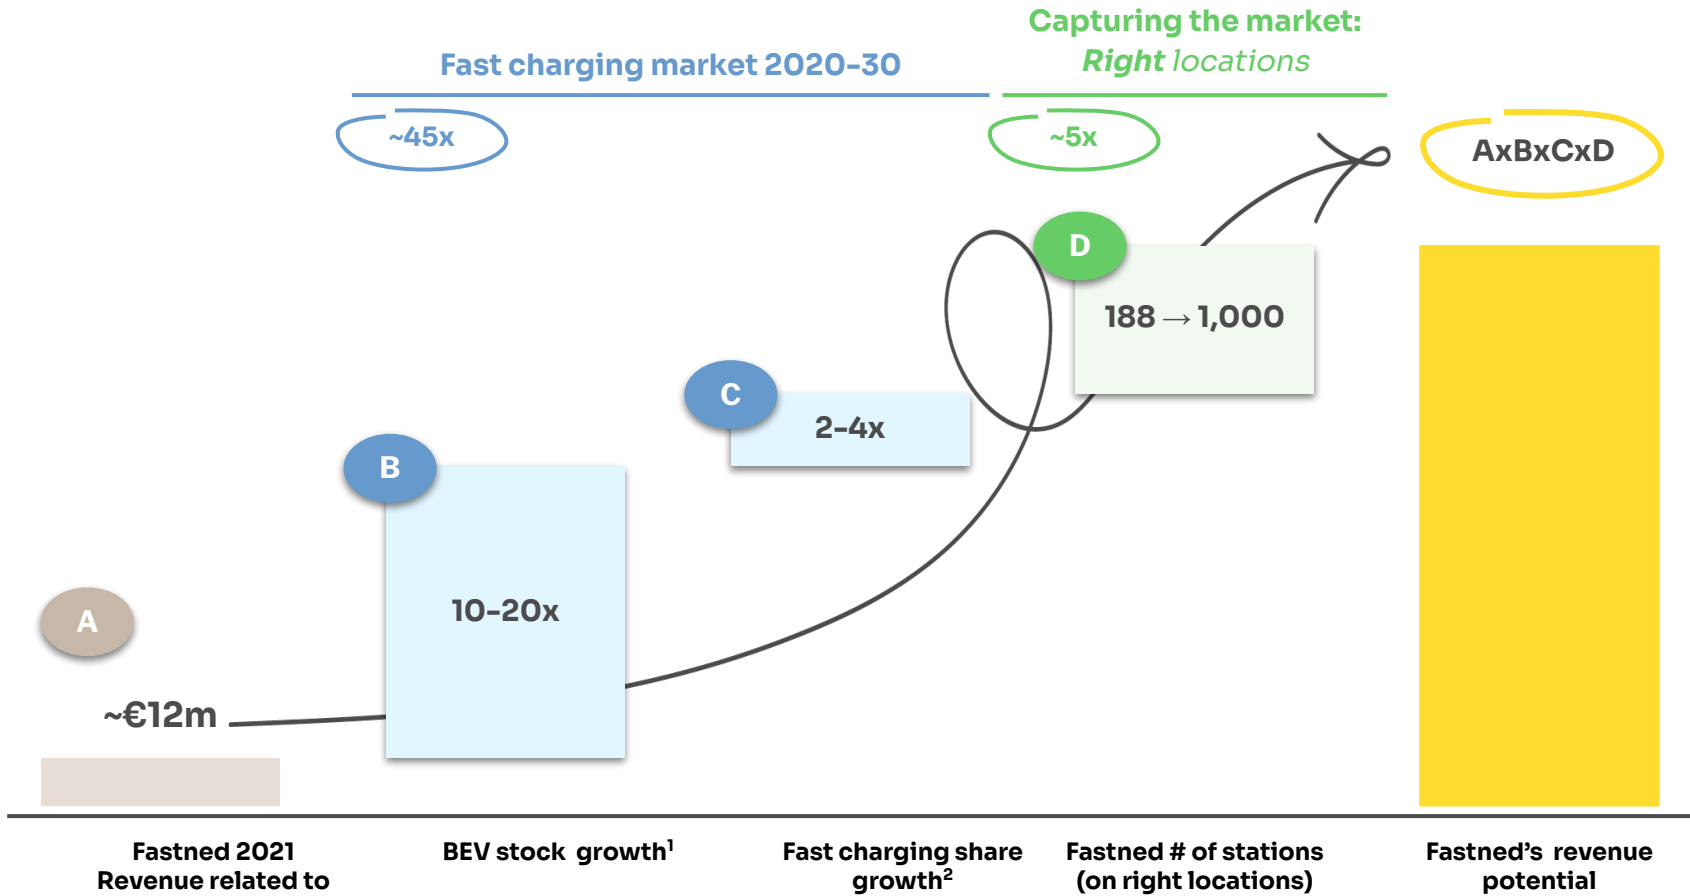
Capturing the market:
*Right* locations

Fast charging market 2020-30

~45x

~5x

AxBxCxD

D

188 → 1,000

C

2-4x

B

10-20x

A

~€12m

Fastned 2021 Revenue related to

BEV stock growth$^1$

Fast charging share growth$^2$

Fastned # of stations (on right locations)

Fastned's revenue potential